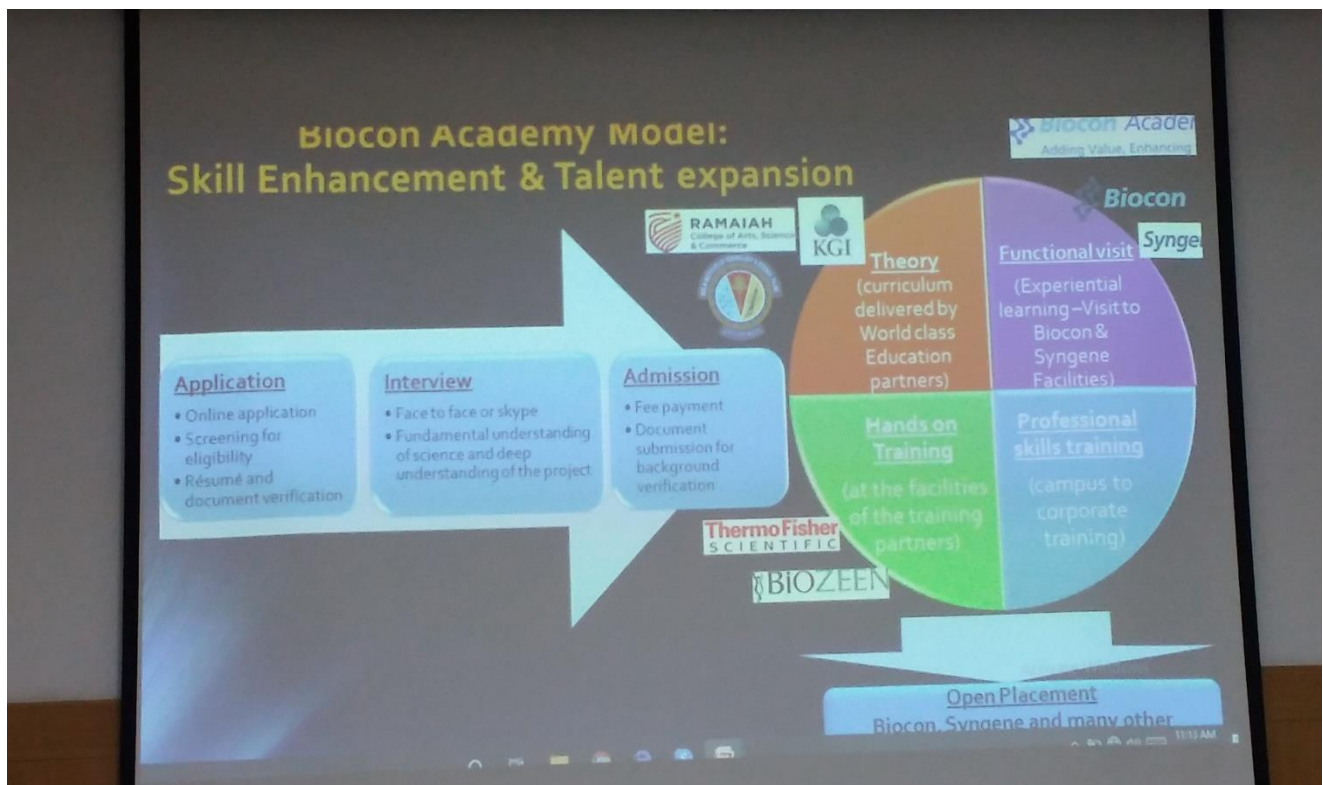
Biocon Academy Model:
Skill Enhancement & Talent expansion

Biocon Acade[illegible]
Adding Value, Enhancing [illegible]

Biocon

Synge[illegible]

RAMAIAH
College of Arts, Science & Commerce

KGI

Theory
(curriculum delivered by World class Education partners)

Functional visit
(Experiential learning – Visit to Biocon & Syngene Facilities)

Hands on Training
(at the facilities of the training partners)

Professional skills training
(campus to corporate training)

Application
• Online application
• Screening for eligibility
• Résumé and document verification

Interview
• Face to face or skype
• Fundamental understanding of science and deep understanding of the project

Admission
• Fee payment
• Document submission for background verification

ThermoFisher
SCIENTIFIC

BIOZEEN

Open Placement
Biocon, Syngene and many other

11:13 AM